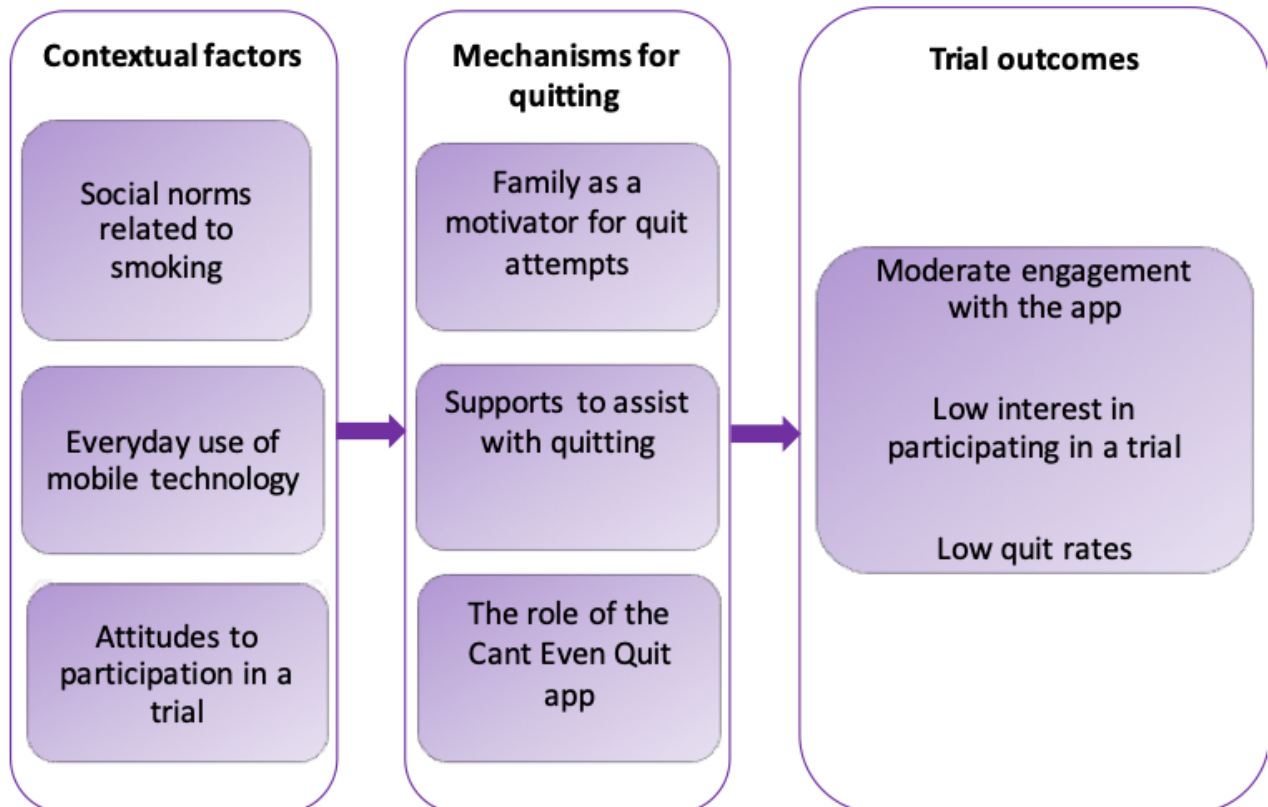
Contextual factors

Social norms related to smoking

Everyday use of mobile technology

Attitudes to participation in a trial

Mechanisms for quitting

Family as a motivator for quit attempts

Supports to assist with quitting

The role of the Cant Even Quit app

Trial outcomes

Moderate engagement with the app

Low interest in participating in a trial

Low quit rates